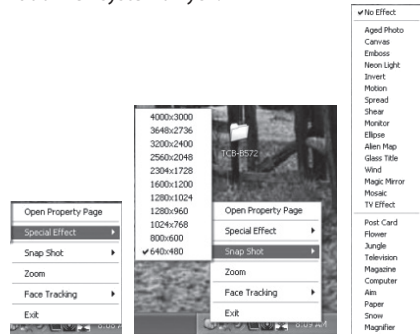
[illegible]

Open Property Page
Special Effect
Snap Shot
Zoom
Face Tracking
Exit

4000x3000
3648x2736
3200x2400
2560x2048
2304x1728
1600x1200
1280x1024
1280x960
1024x768
800x600
✔640x480

TCB-BS72

Open Property Page
Special Effect
Snap Shot
Zoom
Face Tracking
Exit

6:09 AM

✔No Effect
Aged Photo
Canvas
Emboss
Neon Light
Invert
Motion
Spread
Shear
Monitor
Ellipse
Alien Map
Glass Title
Wind
Magic Mirror
Mosaic
TV Effect
Post Card
Flower
Jungle
Television
Magazine
Computer
Aim
Paper
Snow
Magnifier